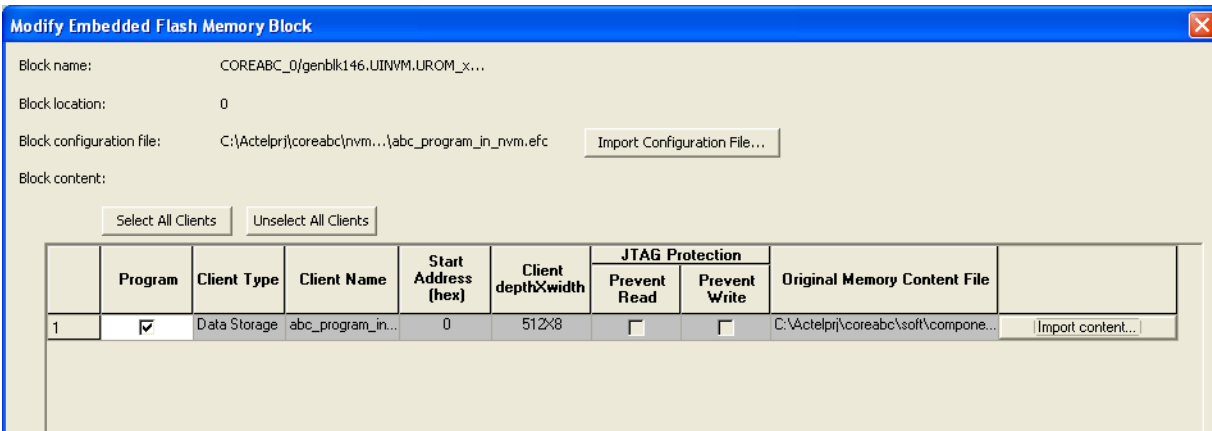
Modify Embedded Flash Memory Block

Block name: COREABC_0/genblk146.UINVM.UROM_x...

Block location: 0

Block configuration file: C:\Actelprj\coreabc\nvm...\abc_program_in_nvm.efc

Import Configuration File...

Block content:

Select All Clients

Unselect All Clients

| | Program | Client Type | Client Name | Start Address (hex) | Client depthXwidth | JTAG Protection Prevent Read | JTAG Protection Prevent Write | Original Memory Content File | |
|---|---|---|---|---|---|---|---|---|---|
| 1 | ☑ | Data Storage | abc_program_in... | 0 | 512X8 | ☐ | ☐ | C:\Actelprj\coreabc\soft\compone... | Import content... |